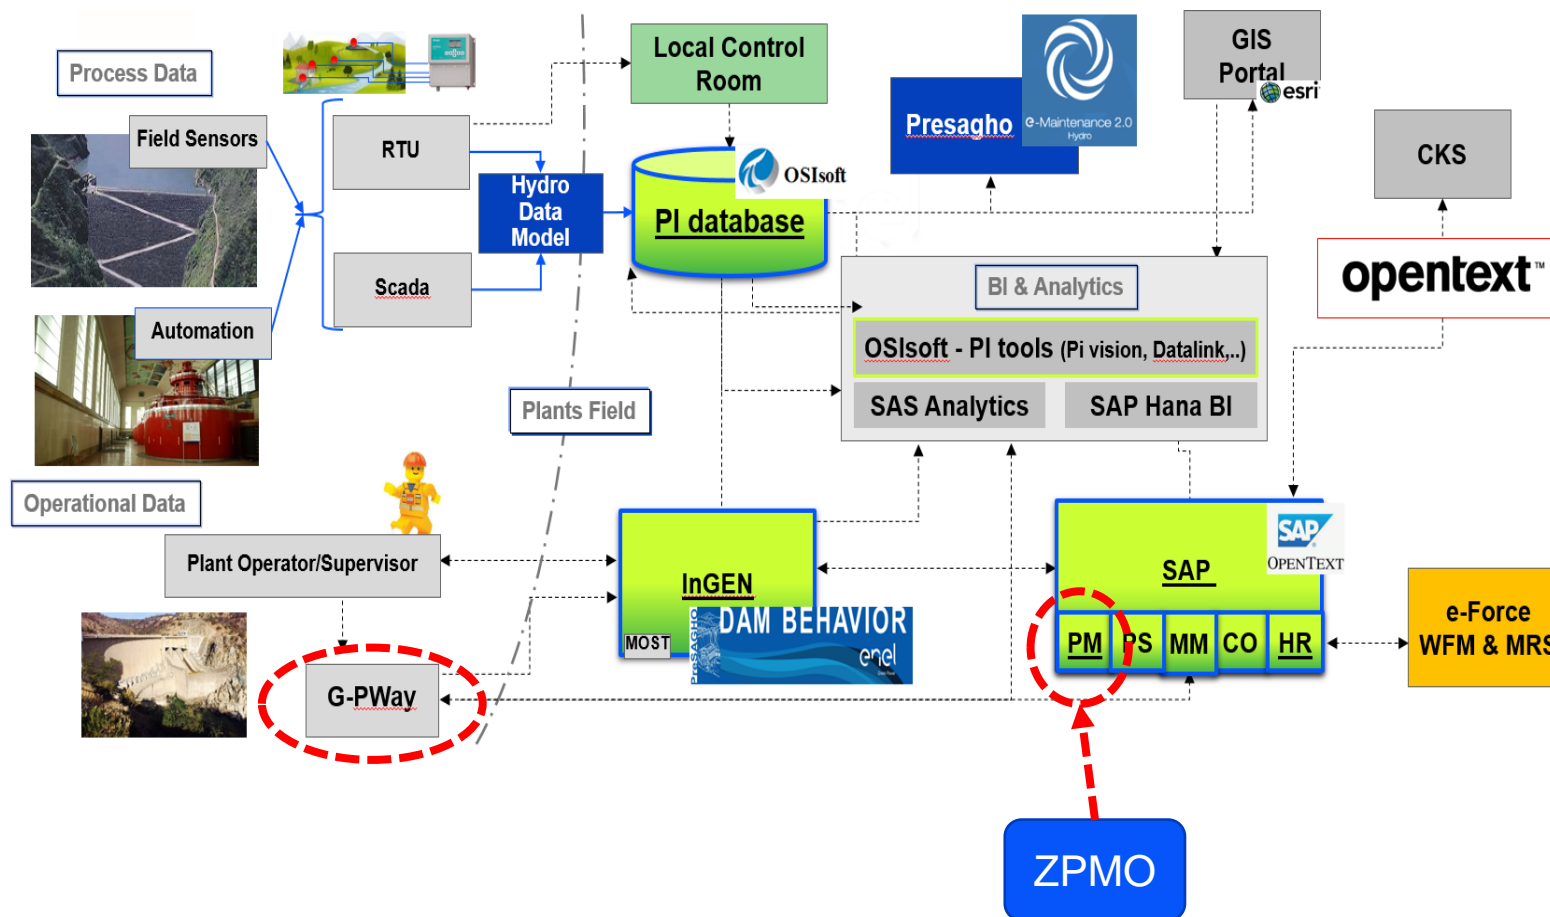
Process Data

Field Sensors

Automation

RTU

Scada

Hydro Data Model

Local Control Room

OSIsoft

PI database

Presagho

e-Maintenance 2.0 Hydro

GIS Portal

esri

CKS

opentext™

BI & Analytics

OSIsoft - PI tools (Pi vision, Datalink,..)

SAS Analytics

SAP Hana BI

Plants Field

Operational Data

Plant Operator/Supervisor

InGEN

MOST

PRESAGHO

DAM BEHAVIOR

enel

SAP

SAP

OPENTEXT

PM

PS

MM

CO

HR

e-Force WFM & MRS

G-PWay

ZPMO